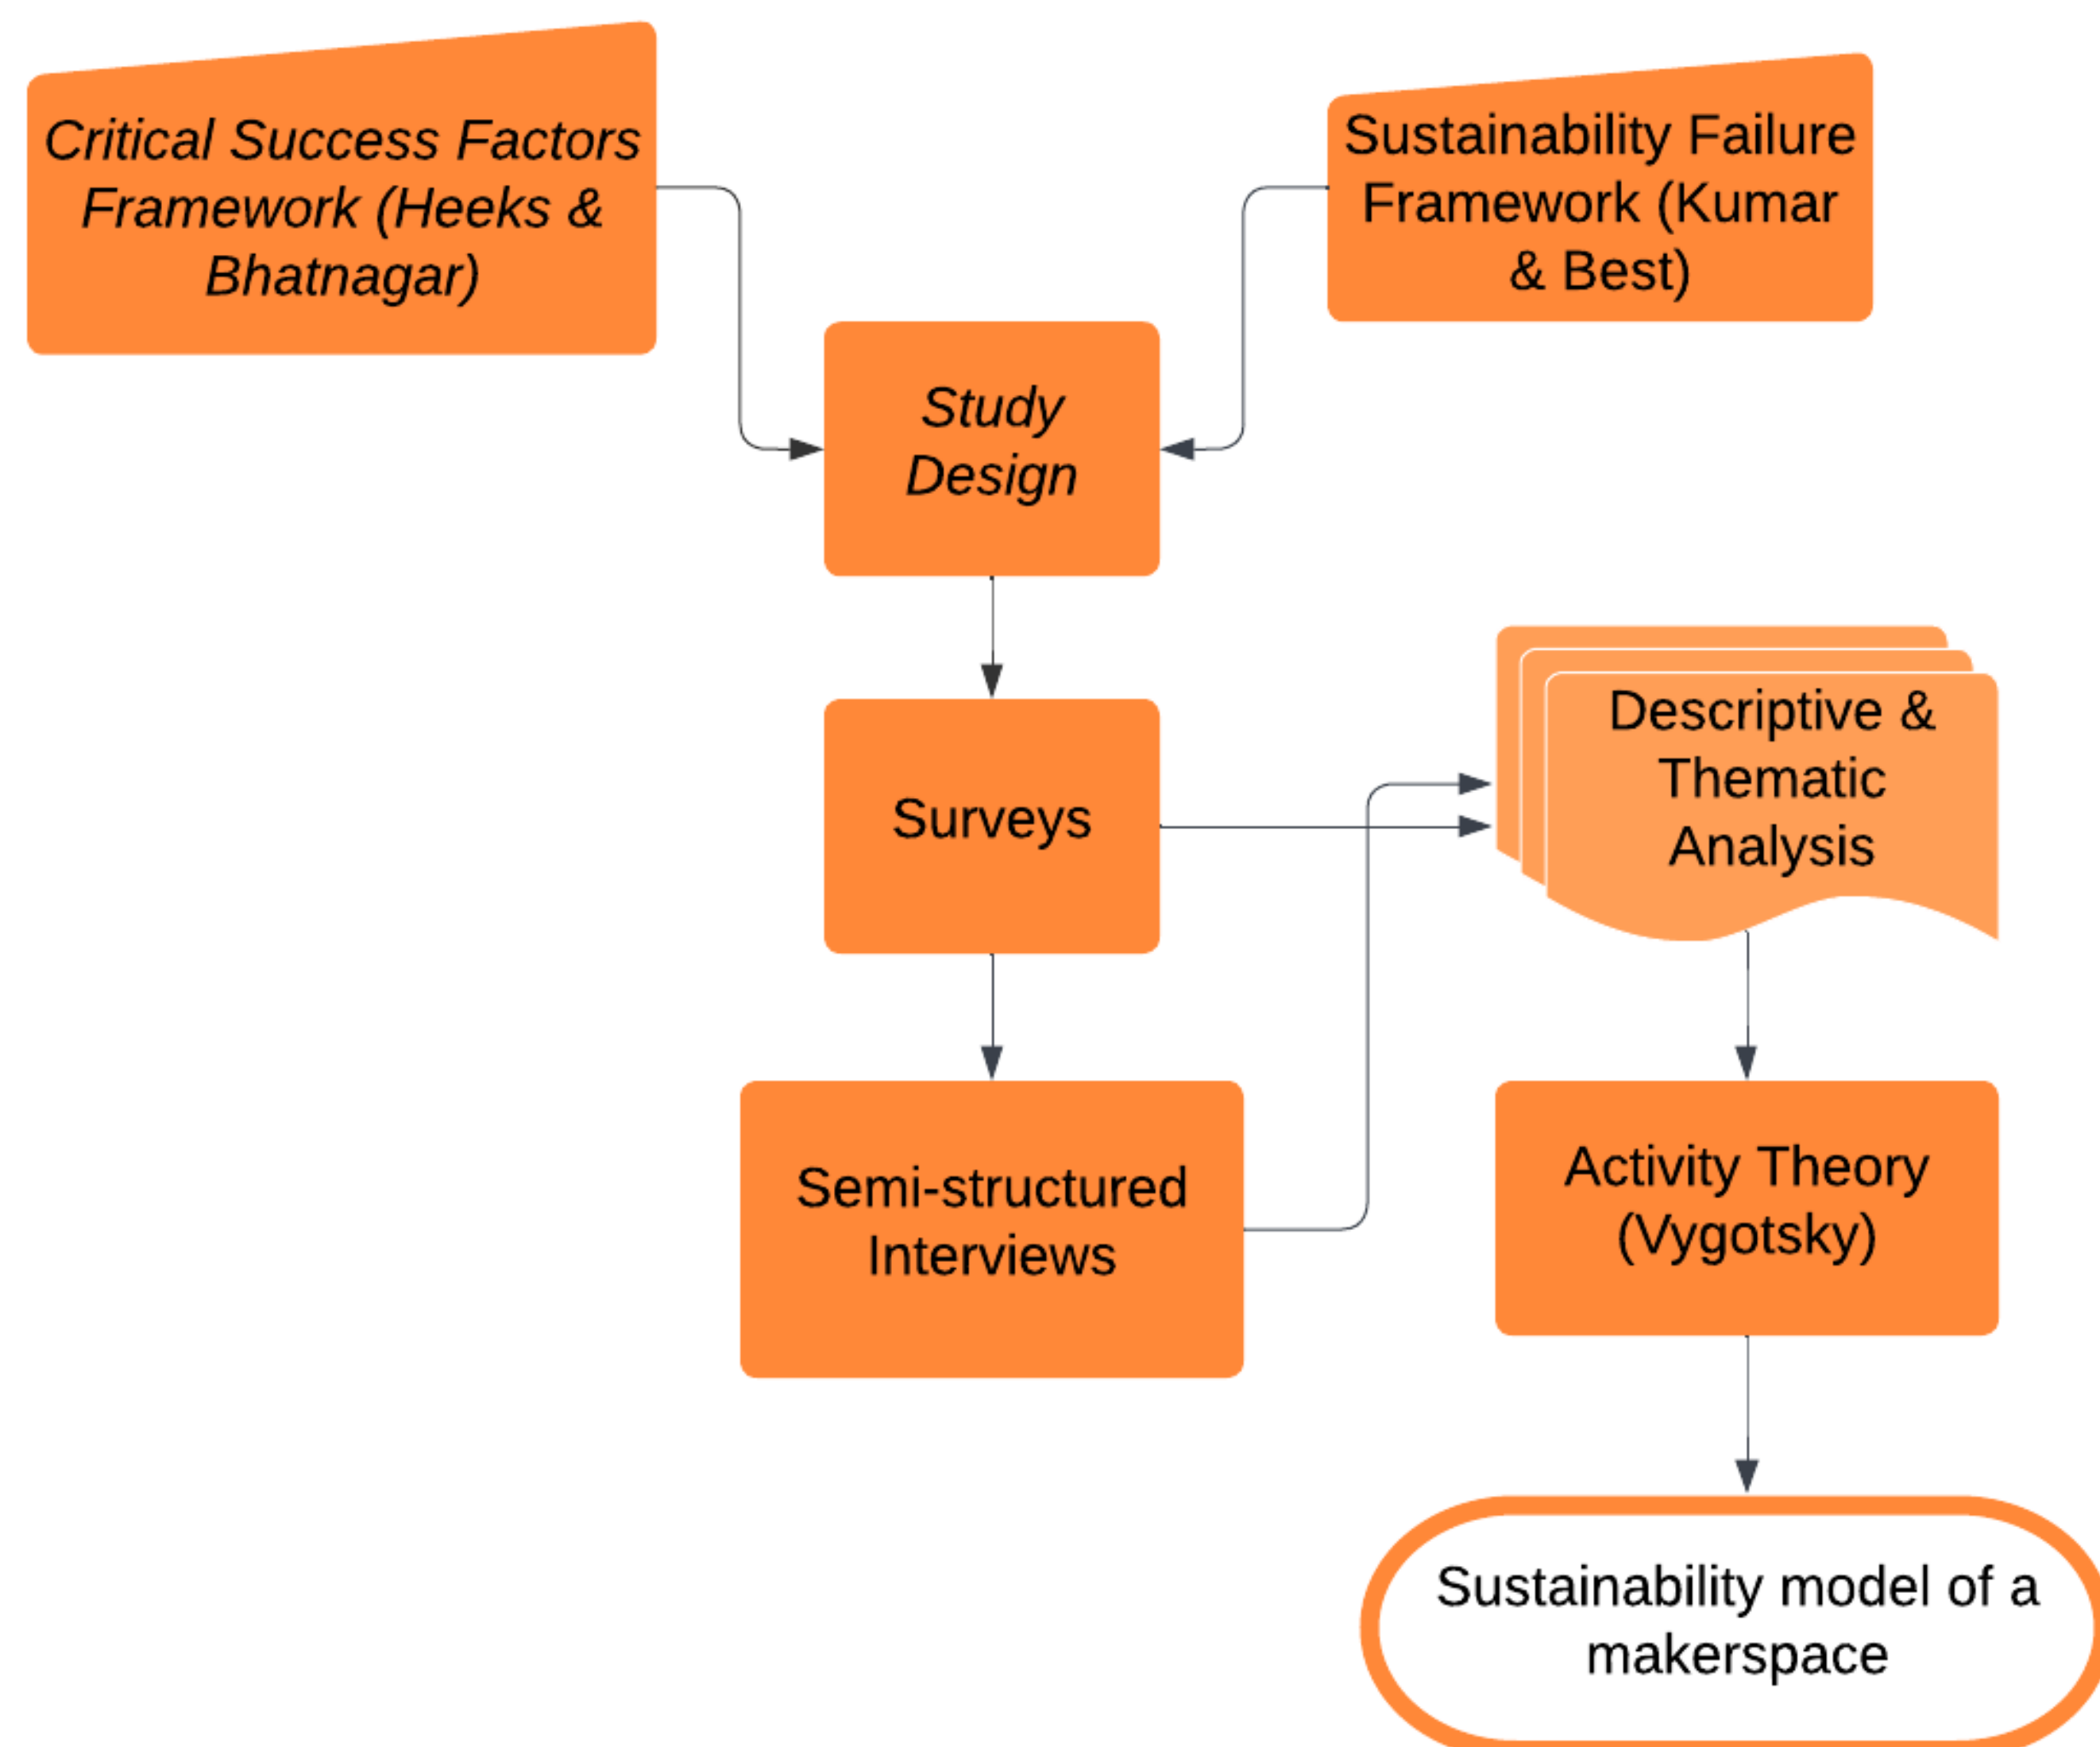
Critical Success Factors Framework (Heeks & Bhatnagar)

Sustainability Failure Framework (Kumar & Best)

Study Design

Surveys

Descriptive & Thematic Analysis

Semi-structured Interviews

Activity Theory (Vygotsky)

Sustainability model of a makerspace